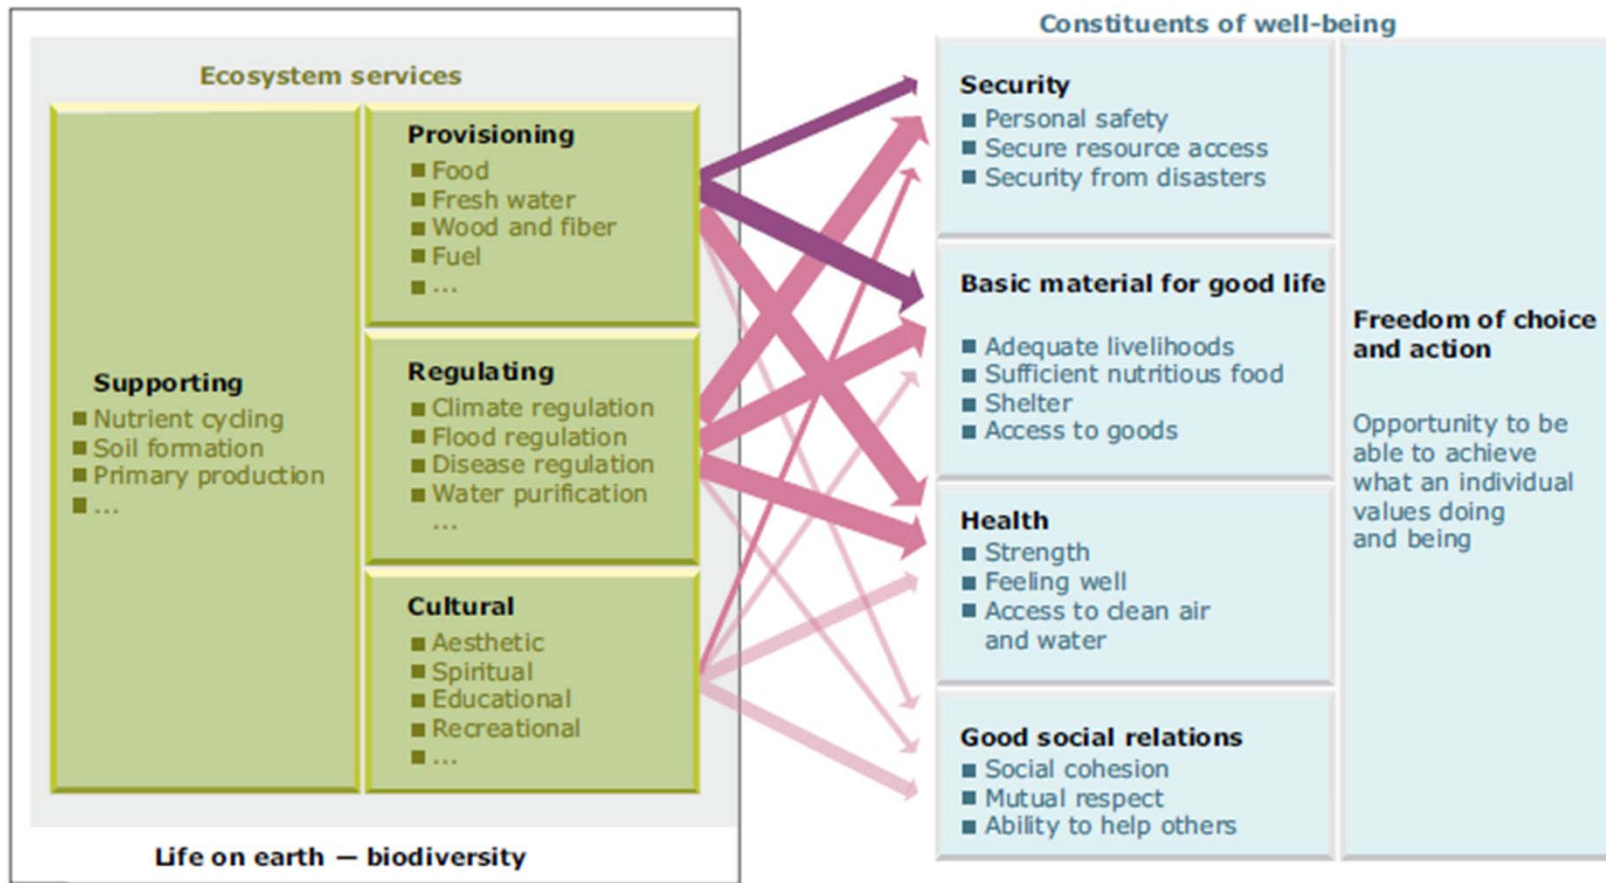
Ecosystem services

Supporting
Nutrient cycling
Soil formation
Primary production
...

Provisioning
Food
Fresh water
Wood and fiber
Fuel
...

Regulating
Climate regulation
Flood regulation
Disease regulation
Water purification
...

Cultural
Aesthetic
Spiritual
Educational
Recreational
...

Life on earth — biodiversity

Constituents of well-being

Security
Personal safety
Secure resource access
Security from disasters

Basic material for good life
Adequate livelihoods
Sufficient nutritious food
Shelter
Access to goods

Health
Strength
Feeling well
Access to clean air and water

Good social relations
Social cohesion
Mutual respect
Ability to help others

Freedom of choice and action

Opportunity to be able to achieve what an individual values doing and being